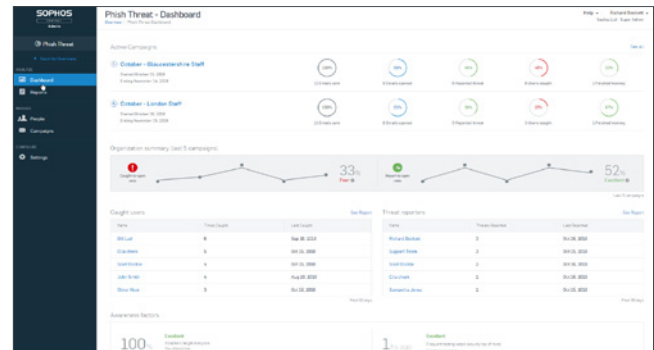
SOPHOS
Admin

Phish Threat

Dashboard
Reports

People
Campaigns

Settings

Phish Threat - Dashboard

Help
Richard Barnett

Active Campaigns

October - Gloucestershire Staff

October - London Staff

100%
33%
52%

Organization summary (last 5 campaigns)

33%
Poor

52%
Excellent

Caught users

See Report

| Name | Times Caught | Last Caught |
|---|---|---|
| Bill Lutt | 6 | Sep 18, 2018 |
| Clara Berk | 5 | Oct 14, 2018 |
| Jane Hooke | 4 | Oct 14, 2018 |
| John Smith | 4 | Aug 16, 2018 |
| Steve Blue | 3 | Oct 16, 2018 |

Threat reporters

See Report

| Name | Threats Reported | Last Reported |
|---|---|---|
| Richard Barnett | 3 | Oct 26, 2018 |
| Support Team | 3 | Oct 26, 2018 |
| Jane Hooke | 3 | Oct 14, 2018 |
| Clara Berk | 3 | Oct 26, 2018 |
| Samantha Jones | 3 | Oct 26, 2018 |

Awareness factors

100%
Excellent

1
Excellent